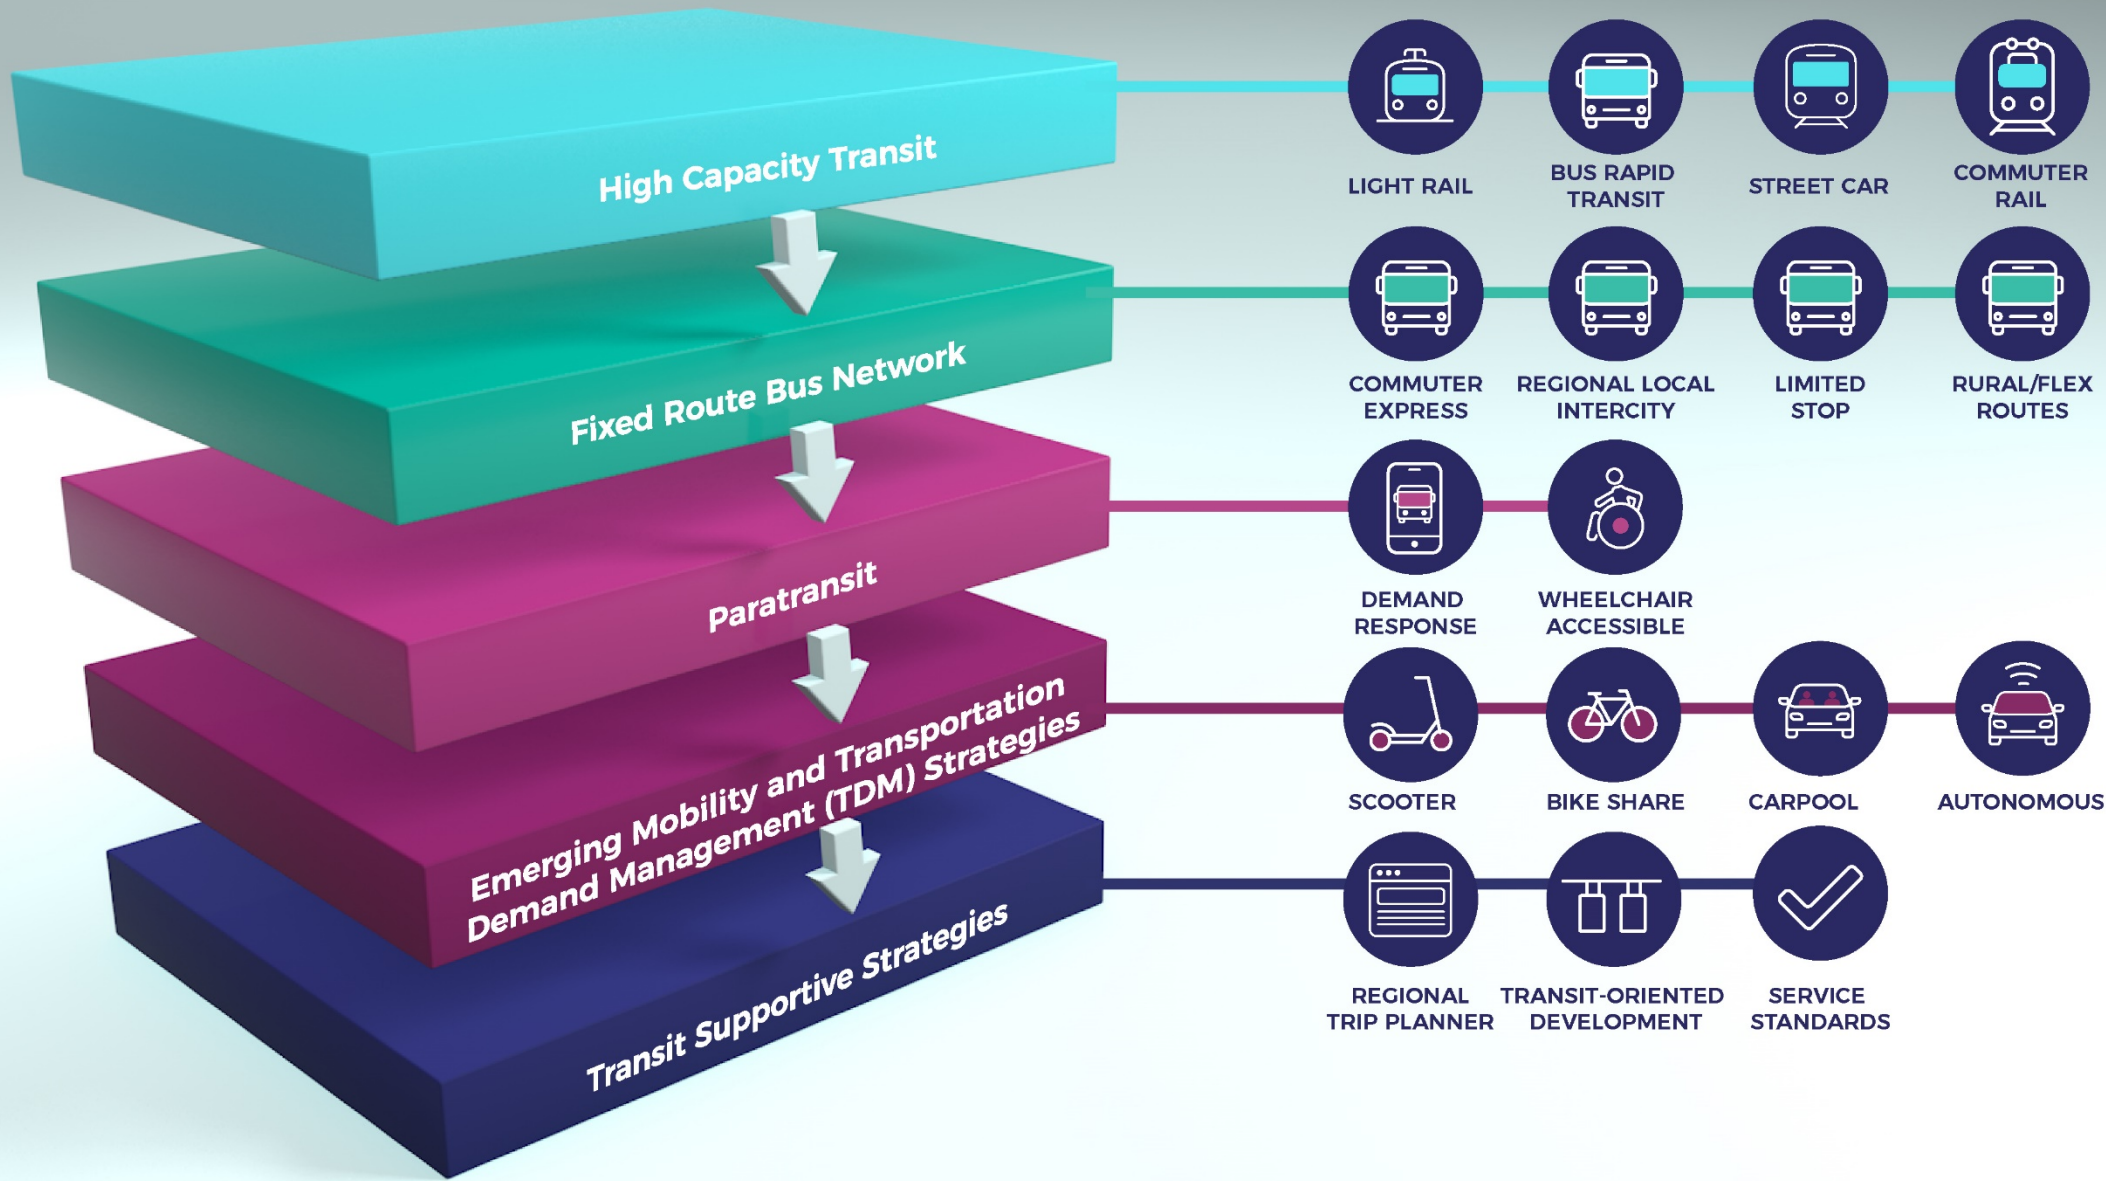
High Capacity Transit

LIGHT RAIL
BUS RAPID TRANSIT
STREET CAR
COMMUTER RAIL

Fixed Route Bus Network

COMMUTER EXPRESS
REGIONAL LOCAL INTERCITY
LIMITED STOP
RURAL/FLEX ROUTES

Paratransit

DEMAND RESPONSE
WHEELCHAIR ACCESSIBLE

Emerging Mobility and Transportation Demand Management (TDM) Strategies

SCOOTER
BIKE SHARE
CARPOOL
AUTONOMOUS

Transit Supportive Strategies

REGIONAL TRIP PLANNER
TRANSIT-ORIENTED DEVELOPMENT
SERVICE STANDARDS